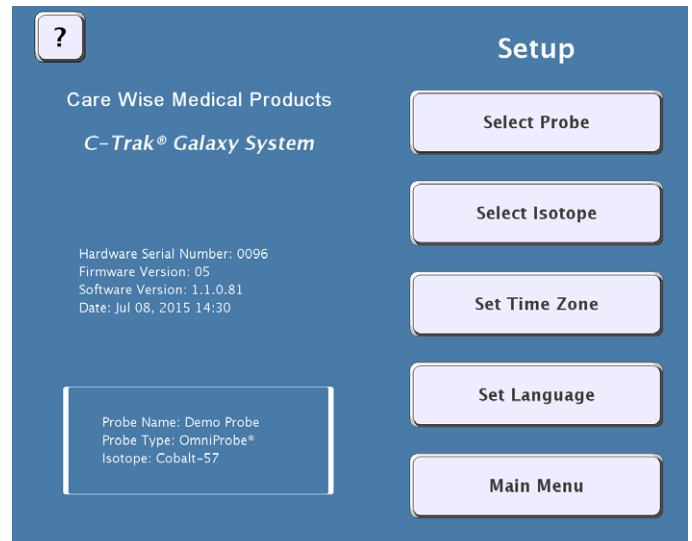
?

Setup

Care Wise Medical Products

C-Trak® Galaxy System

Hardware Serial Number: 0096
Firmware Version: 05
Software Version: 1.1.0.81
Date: Jul 08, 2015 14:30

Probe Name: Demo Probe
Probe Type: OmniProbe®
Isotope: Cobalt-57

Select Probe

Select Isotope

Set Time Zone

Set Language

Main Menu